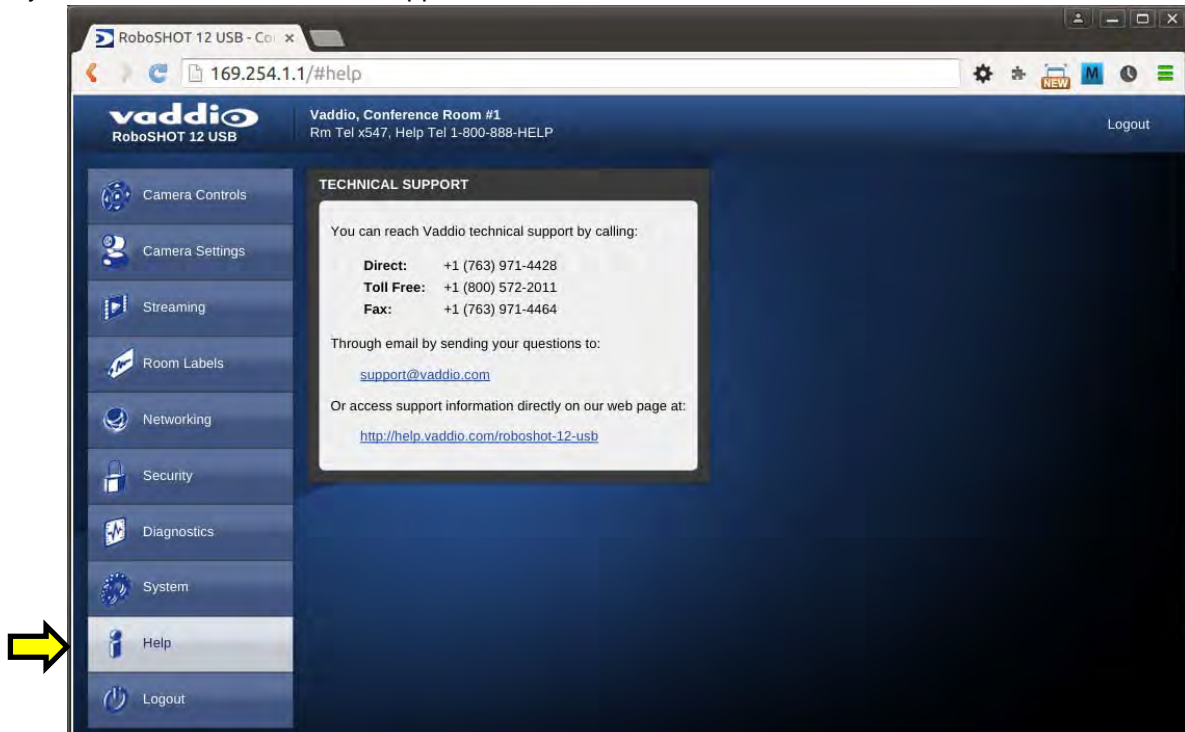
RoboSHOT 12 USB - Co

169.254.1.1/#help

NEW

M

vaddio
RoboSHOT 12 USB

Vaddio, Conference Room #1
Rm Tel x547, Help Tel 1-800-888-HELP

Logout

Camera Controls

Camera Settings

Streaming

Room Labels

Networking

Security

Diagnostics

System

Help

Logout

TECHNICAL SUPPORT

You can reach Vaddio technical support by calling:

| | |
|---|---|
| Direct: | +1 (763) 971-4428 |
| Toll Free: | +1 (800) 572-2011 |
| Fax: | +1 (763) 971-4464 |

Through email by sending your questions to:

support@vaddio.com

Or access support information directly on our web page at:

http://help.vaddio.com/roboshot-12-usb